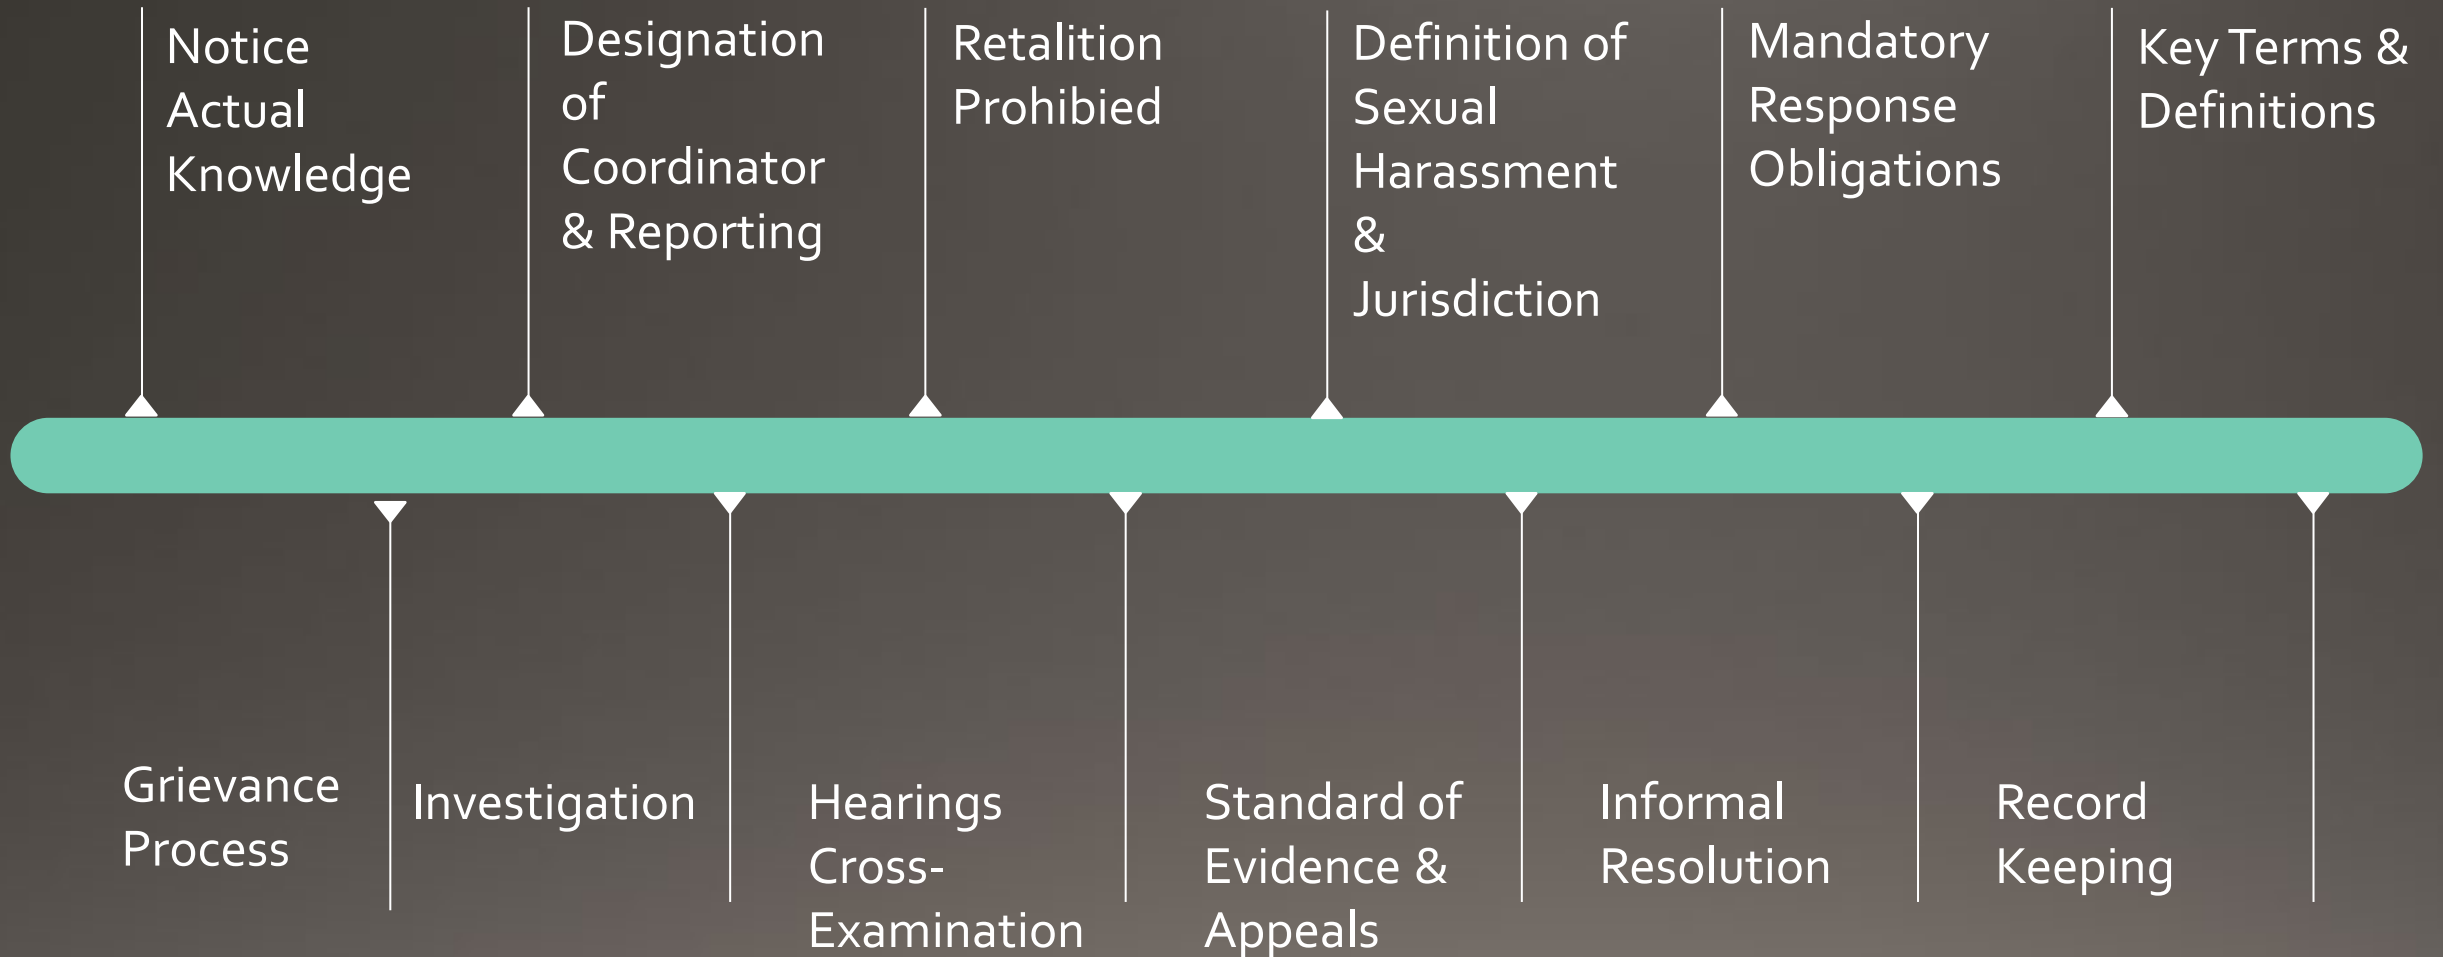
Notice Actual Knowledge

Designation of Coordinator & Reporting

Retalition Prohibied

Definition of Sexual Harassment & Jurisdiction

Mandatory Response Obligations

Key Terms & Definitions

Grievance Process

Investigation

Hearings Cross-Examination

Standard of Evidence & Appeals

Informal Resolution

Record Keeping